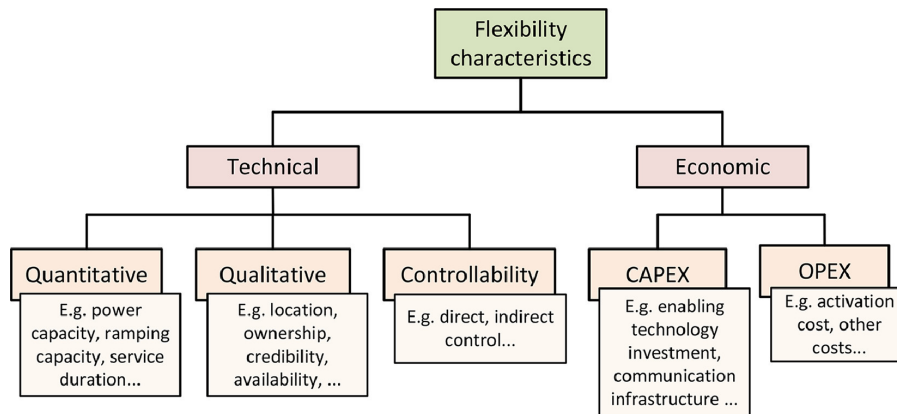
Flexibility characteristics

Technical

Economic

Quantitative

E.g. power capacity, ramping capacity, service duration...

Qualitative

E.g. location, ownership, credibility, availability, ...

Controllability

E.g. direct, indirect control...

CAPEX

E.g. enabling technology investment, communication infrastructure ...

OPEX

E.g. activation cost, other costs...